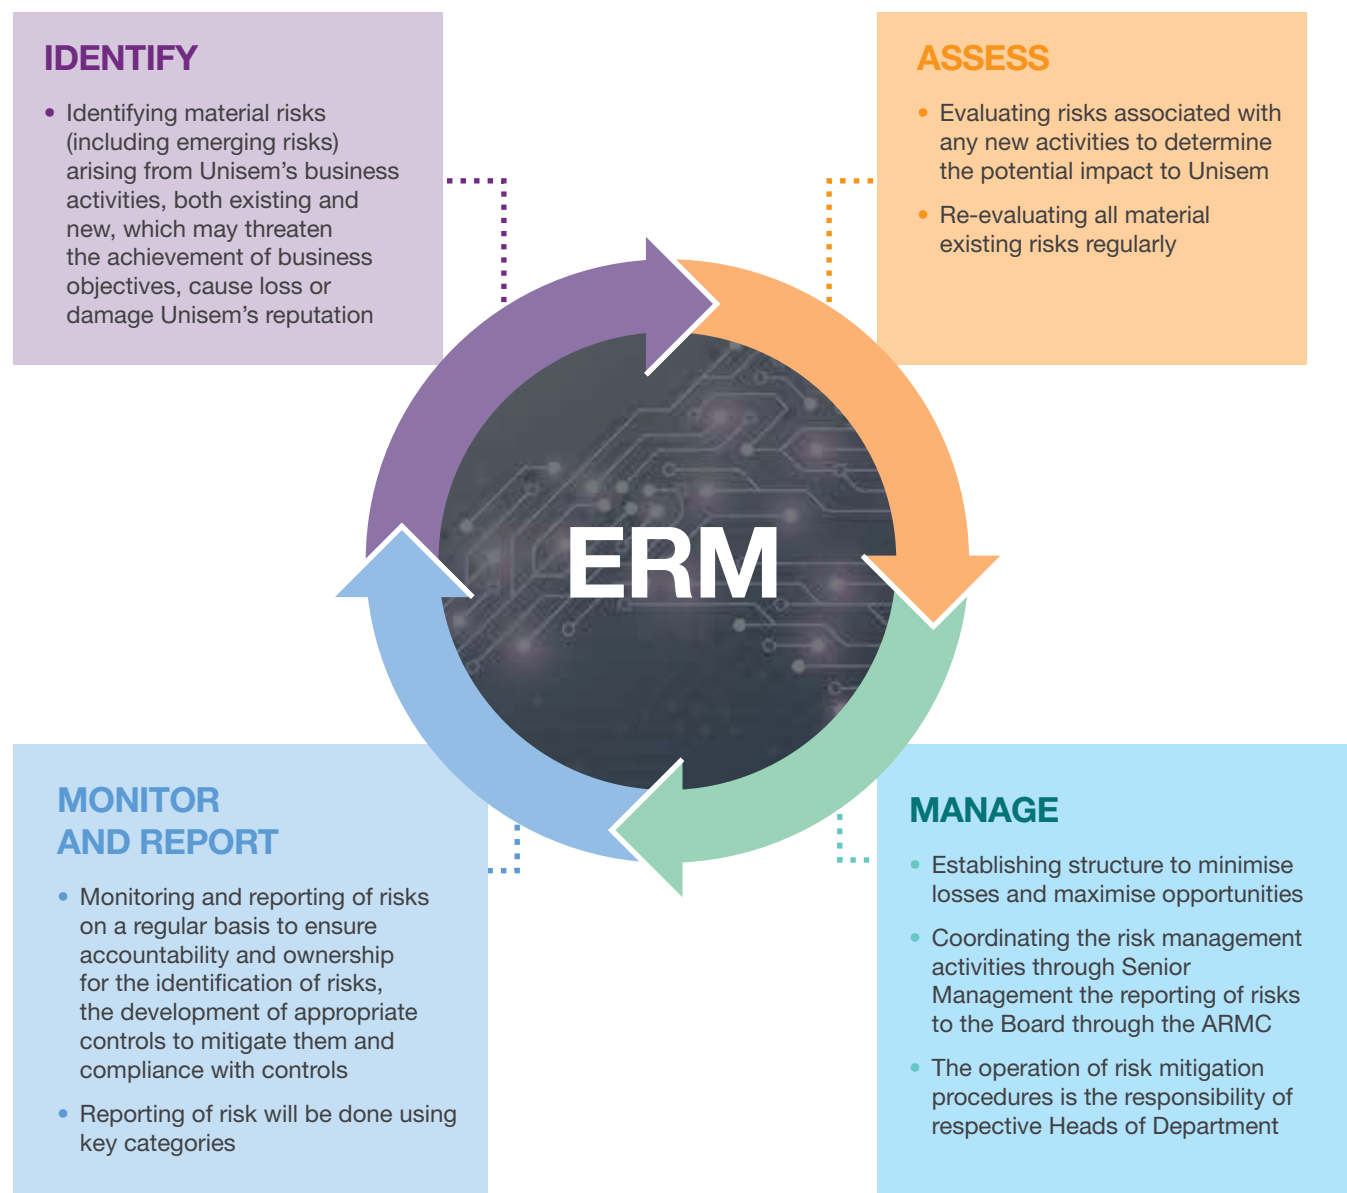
IDENTIFY

• Identifying material risks (including emerging risks) arising from Unisem's business activities, both existing and new, which may threaten the achievement of business objectives, cause loss or damage Unisem's reputation

ASSESS

• Evaluating risks associated with any new activities to determine the potential impact to Unisem

• Re-evaluating all material existing risks regularly

ERM

MONITOR AND REPORT

• Monitoring and reporting of risks on a regular basis to ensure accountability and ownership for the identification of risks, the development of appropriate controls to mitigate them and compliance with controls

• Reporting of risk will be done using key categories

MANAGE

• Establishing structure to minimise losses and maximise opportunities

• Coordinating the risk management activities through Senior Management the reporting of risks to the Board through the ARMC

• The operation of risk mitigation procedures is the responsibility of respective Heads of Department